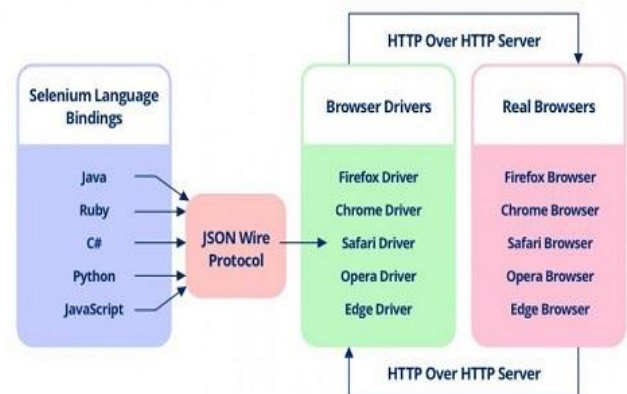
HTTP Over HTTP Server

Selenium Language Bindings

Java
Ruby
C#
Python
JavaScript

JSON Wire Protocol

Browser Drivers

Firefox Driver
Chrome Driver
Safari Driver
Opera Driver
Edge Driver

Real Browsers

Firefox Browser
Chrome Browser
Safari Browser
Opera Browser
Edge Browser

HTTP Over HTTP Server